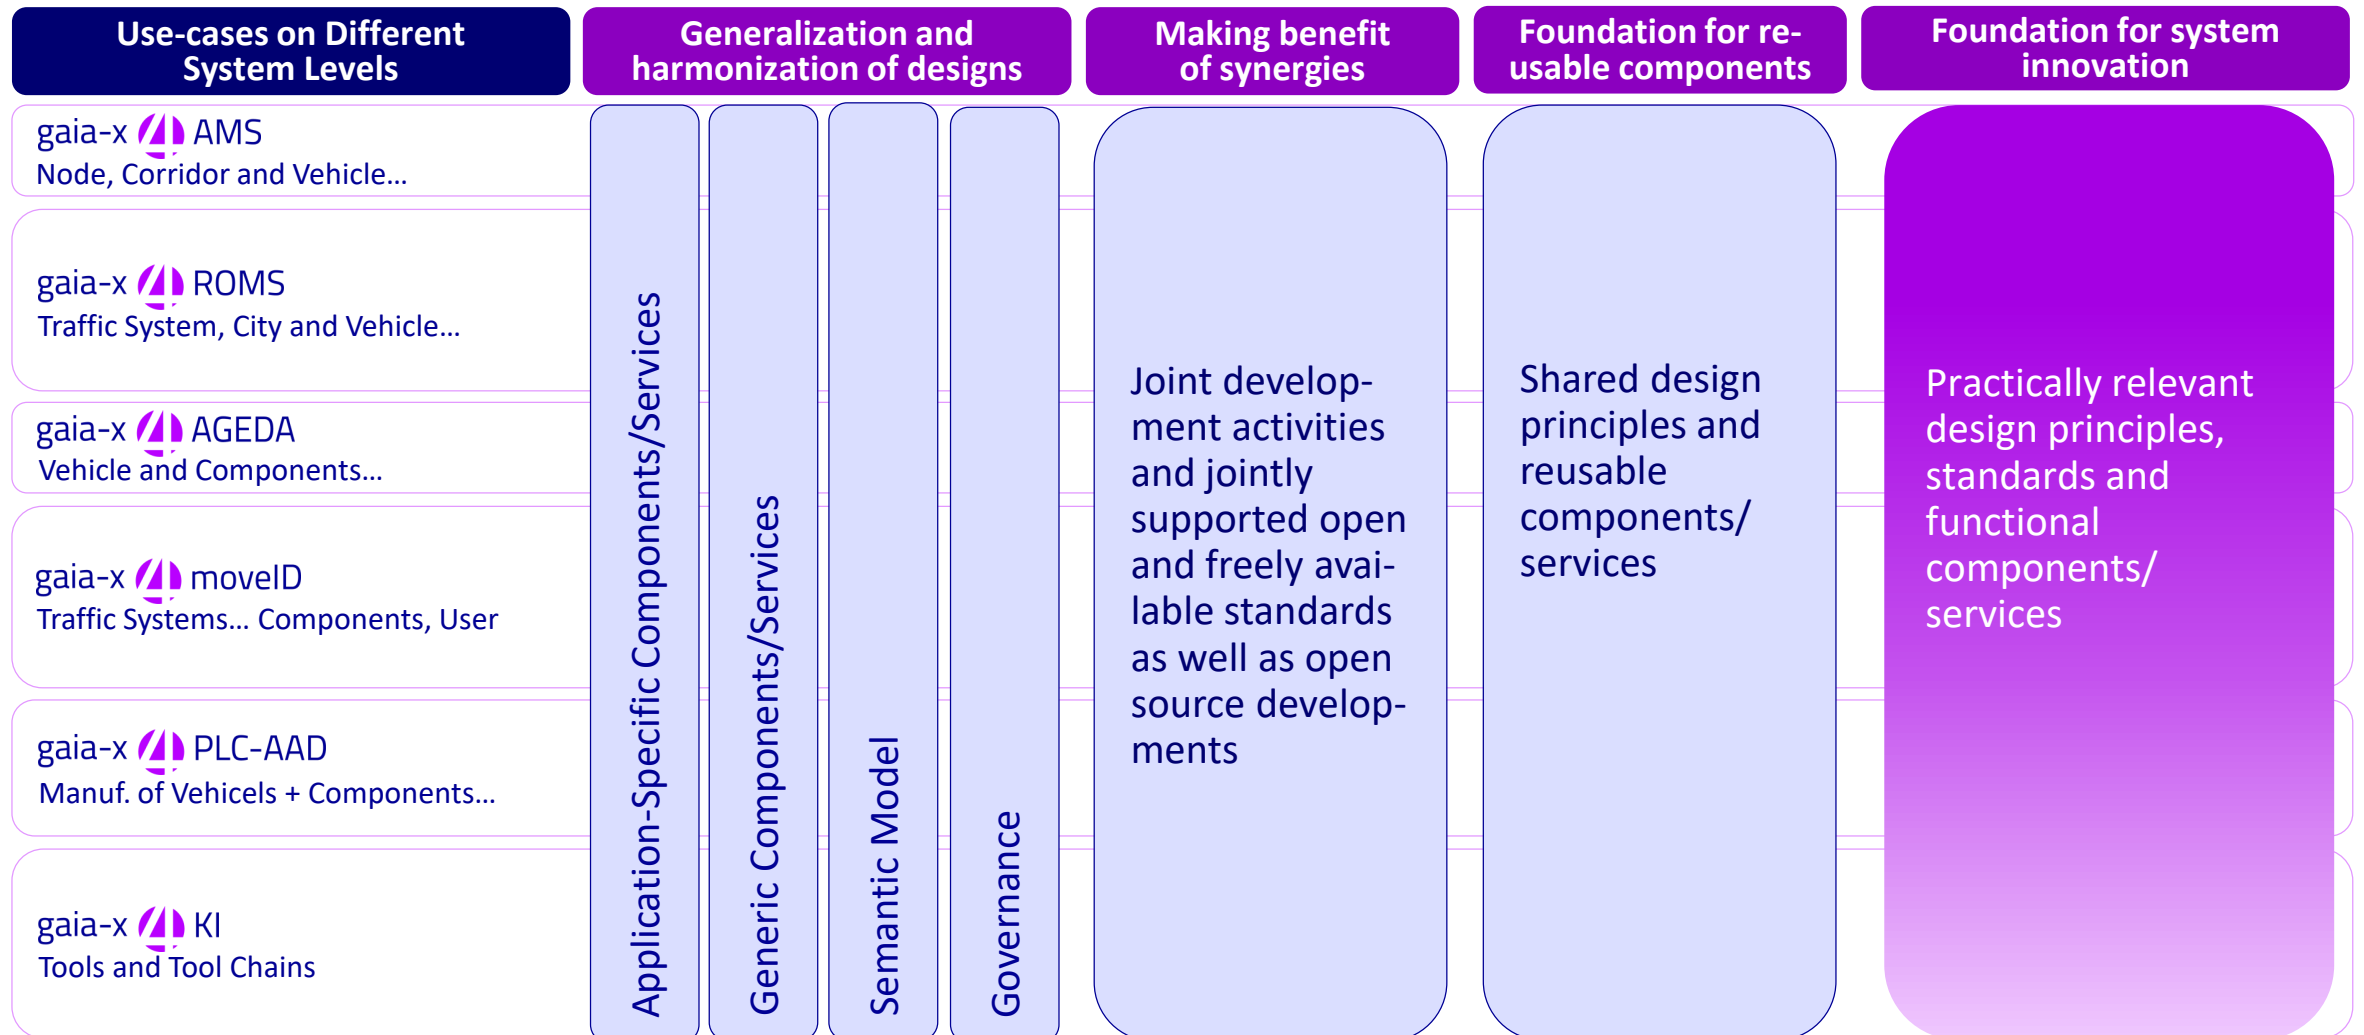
Use-cases on Different System Levels

Generalization and harmonization of designs

Making benefit of synergies

Foundation for re-usable components

Foundation for system innovation

gaia-x AMS
Node, Corridor and Vehicle...

gaia-x ROMS
Traffic System, City and Vehicle...

gaia-x AGEDA
Vehicle and Components...

gaia-x moveID
Traffic Systems... Components, User

gaia-x PLC-AAD
Manuf. of Vehicels + Components...

gaia-x KI
Tools and Tool Chains

Application-Specific Components/Services

Generic Components/Services

Semantic Model

Governance

Joint development activities and jointly supported open and freely available standards as well as open source developments

Shared design principles and reusable components/ services

Practically relevant design principles, standards and functional components/ services